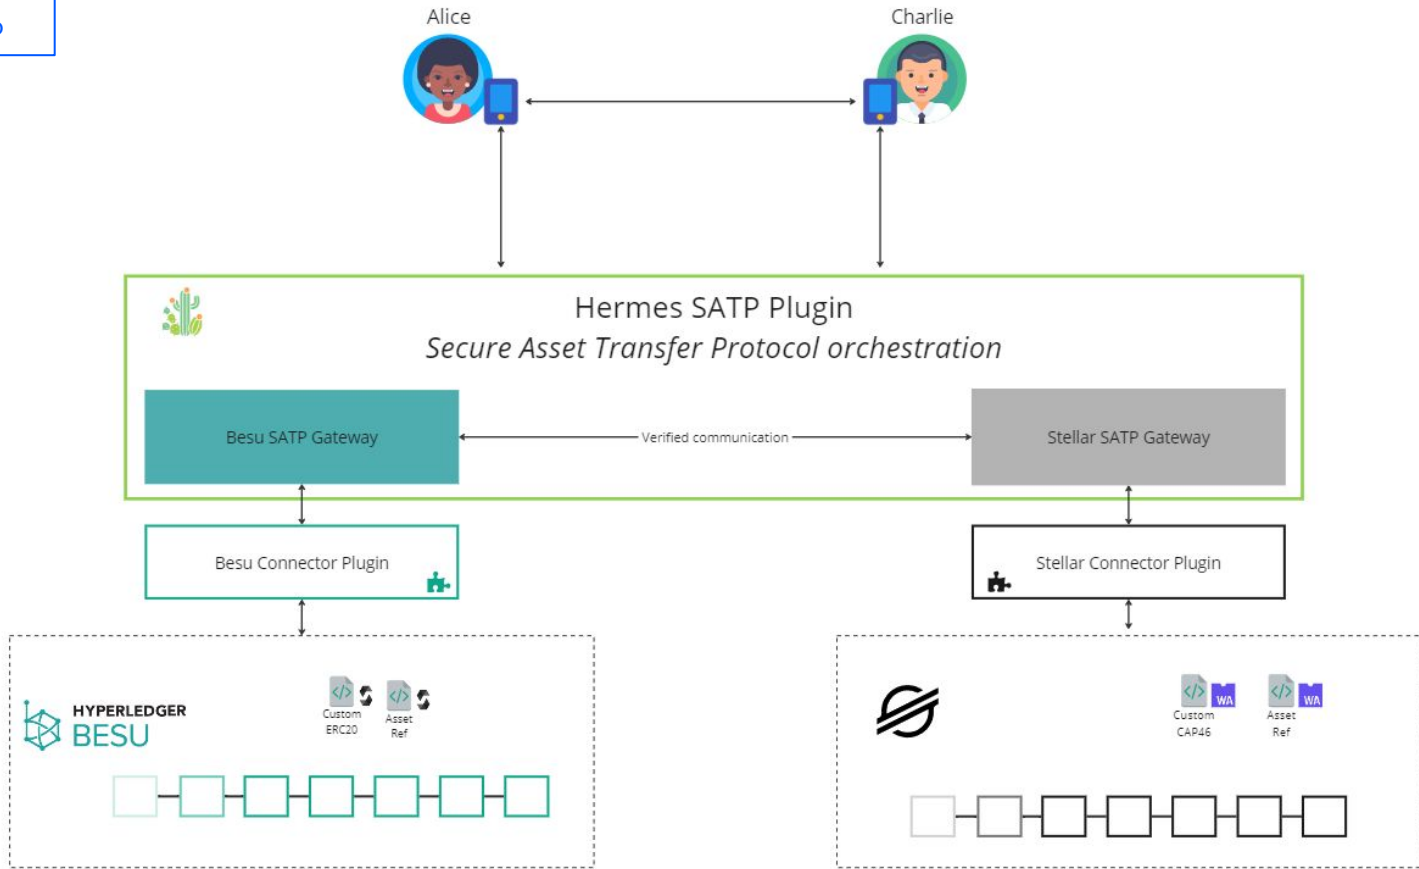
Alice

Charlie

Hermes SATP Plugin
*Secure Asset Transfer Protocol orchestration*

Besu SATP Gateway

Verified communication

Stellar SATP Gateway

Besu Connector Plugin

Stellar Connector Plugin

HYPERLEDGER
BESU

Custom ERC20

Asset Ref

WA
Custom CAP46

WA
Asset Ref